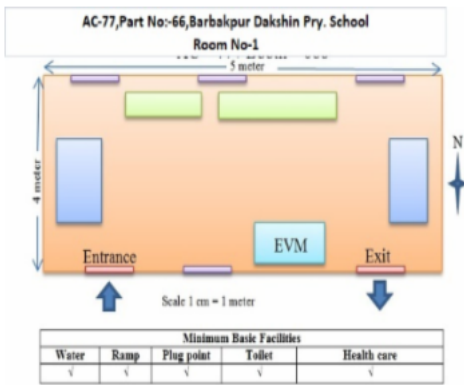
AC-77,Part No:-66,Barbakpur Dakshin Pry. School
Room No-1

5 meter
4 meter
N
EVM
Entrance
Exit
Scale 1 cm = 1 meter

| Minimum Basic Facilities | | | | |
|---|---|---|---|---|
| Water | Ramp | Plug point | Toilet | Health care |
| √ | √ | √ | √ | √ |